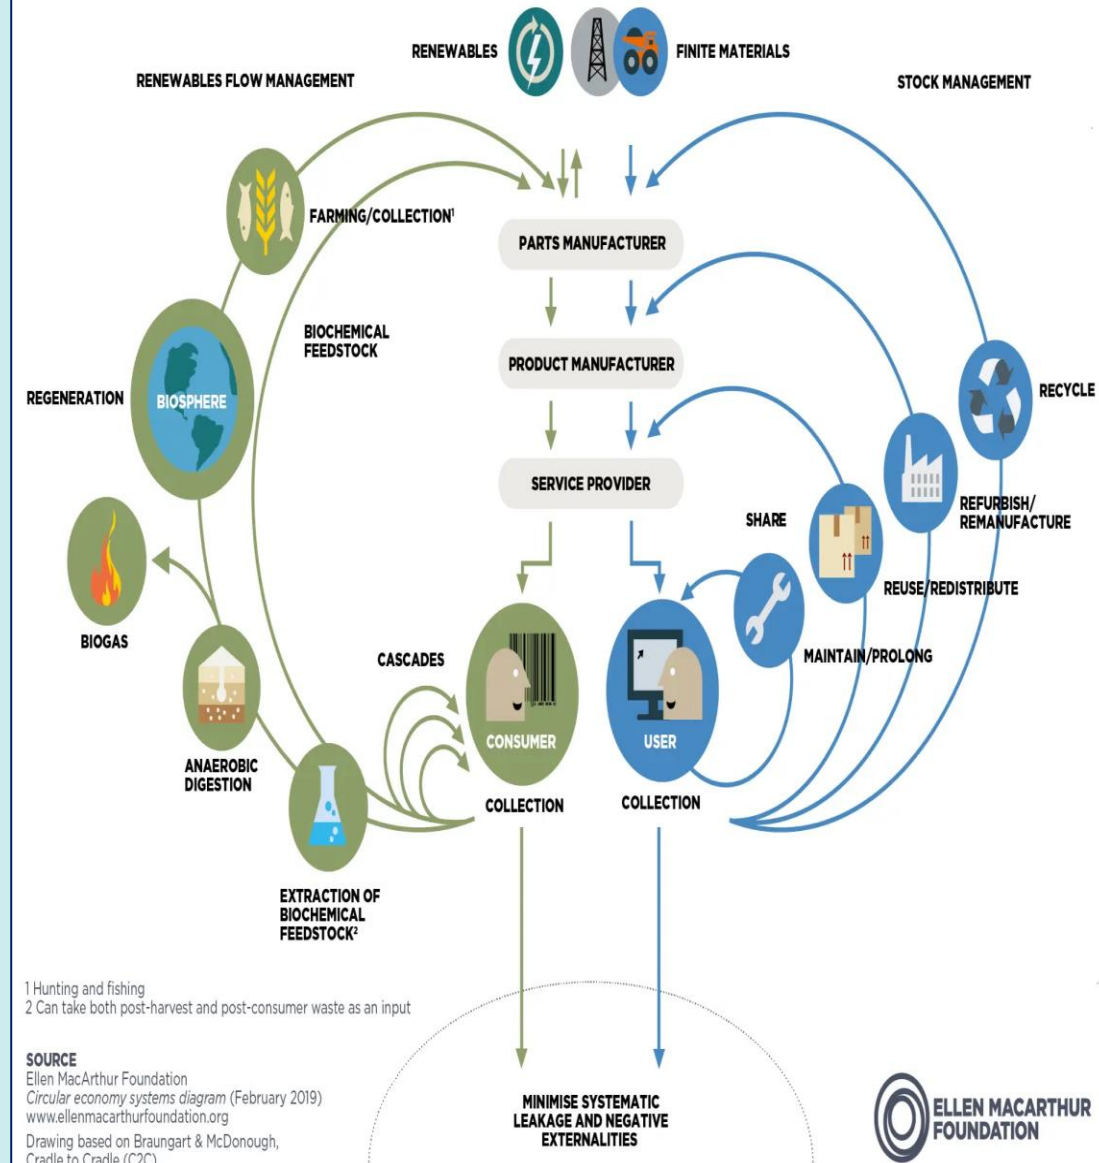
RENEWABLES

FINITE MATERIALS

RENEWABLES FLOW MANAGEMENT

STOCK MANAGEMENT

FARMING/COLLECTION$^1$

PARTS MANUFACTURER

BIOCHEMICAL FEEDSTOCK

PRODUCT MANUFACTURER

RECYCLE

REGENERATION

BIOSPHERE

SERVICE PROVIDER

REFURBISH/ REMANUFACTURE

SHARE

REUSE/REDISTRIBUTE

BIOGAS

CASCADES

MAINTAIN/PROLONG

ANAEROBIC DIGESTION

CONSUMER

USER

COLLECTION

COLLECTION

EXTRACTION OF BIOCHEMICAL FEEDSTOCK$^2$

1 Hunting and fishing
2 Can take both post-harvest and post-consumer waste as an input

SOURCE
Ellen MacArthur Foundation
Circular economy systems diagram (February 2019)
www.ellenmacarthurfoundation.org
Drawing based on Braungart & McDonough, Cradle to Cradle (C2C)

MINIMISE SYSTEMATIC LEAKAGE AND NEGATIVE EXTERNALITIES

ELLEN MACARTHUR FOUNDATION